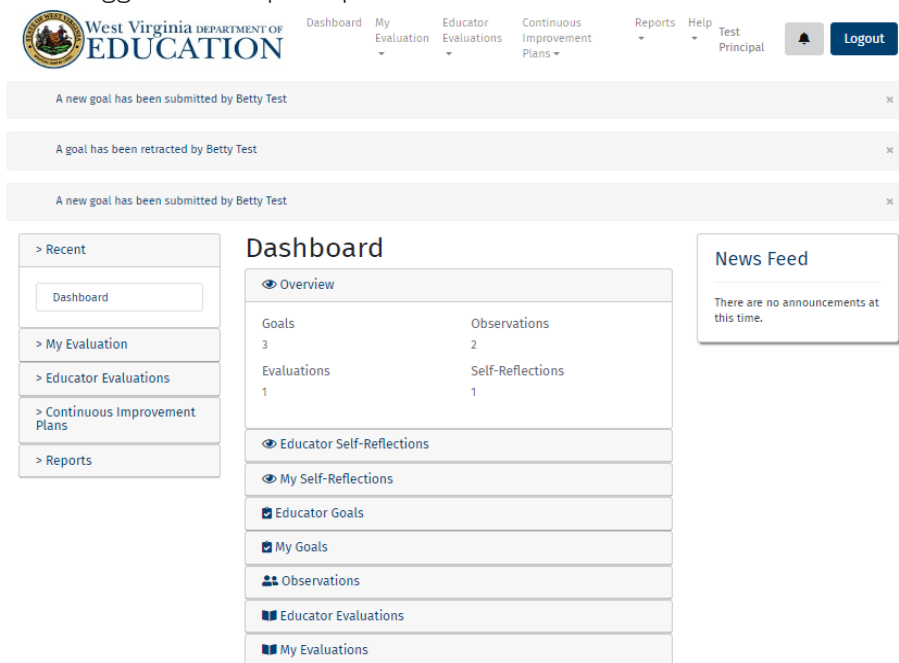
West Virginia DEPARTMENT OF EDUCATION

Dashboard My Evaluation Educator Evaluations Continuous Improvement Plans Reports Help Test Principal Logout

A new goal has been submitted by Betty Test ×

A goal has been retracted by Betty Test ×

A new goal has been submitted by Betty Test ×

> Recent

Dashboard

> My Evaluation

> Educator Evaluations

> Continuous Improvement Plans

> Reports

Dashboard

Overview

| Goals | Observations |
|---|---|
| 3 | 2 |
| Evaluations | Self-Reflections |
| 1 | 1 |

Educator Self-Reflections

My Self-Reflections

Educator Goals

My Goals

Observations

Educator Evaluations

My Evaluations

News Feed

There are no announcements at this time.